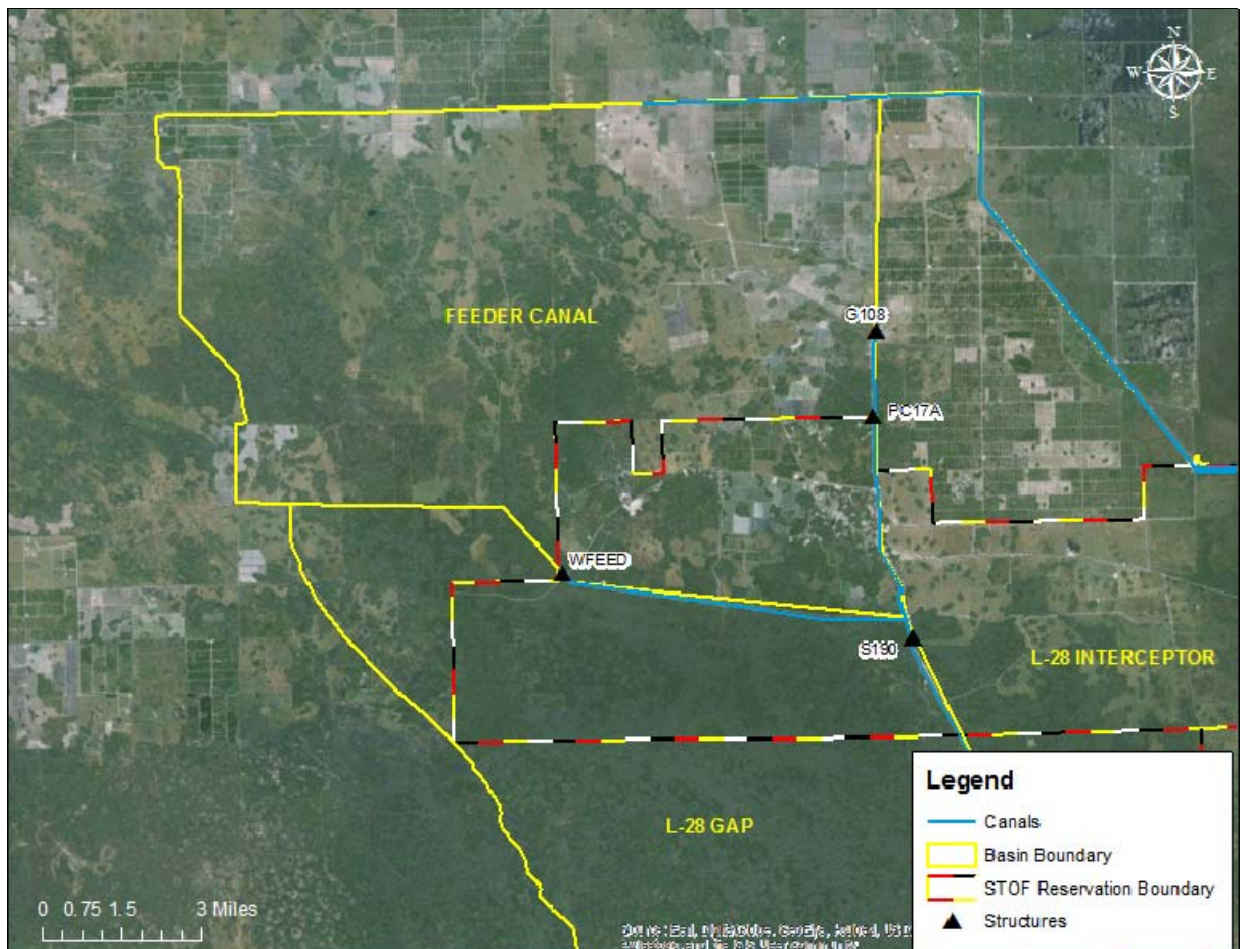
N
W
E
S

FEEDER CANAL

G108

PC17A

WFEED

S190

L-28 INTERCEPTOR

L-28 GAP

Legend
Canals
Basin Boundary
STOF Reservation Boundary
Structures

0 0.75 1.5 3 Miles

Source: Esri, DigitalGlobe, GeoEye, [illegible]
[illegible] and the GIS User Community